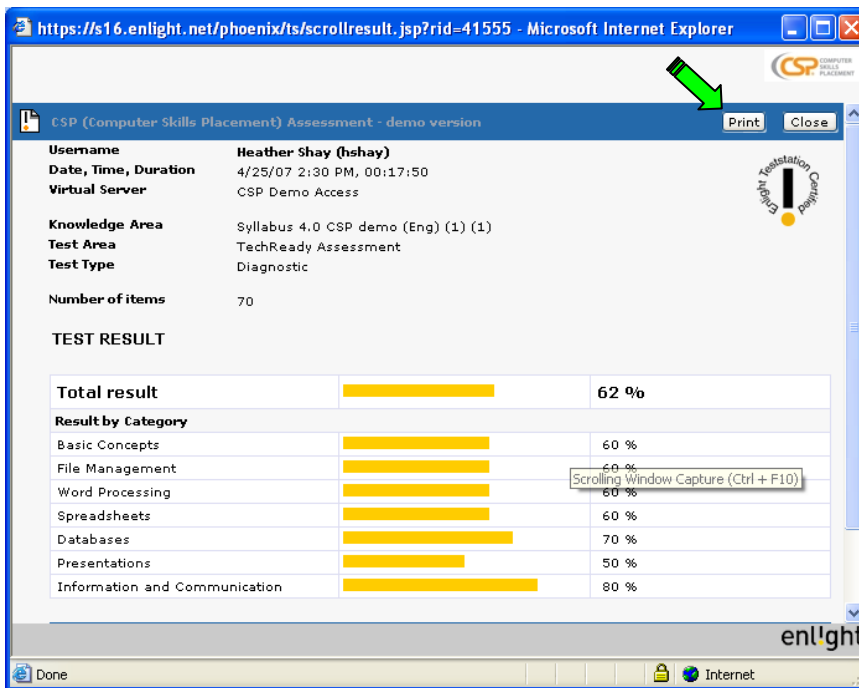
https://s16.enlight.net/phoenix/ts/scrollresult.jsp?rid=41555 - Microsoft Internet Explorer

CSP COMPUTER SKILLS PLACEMENT

CSP (Computer Skills Placement) Assessment - demo version

Print Close

| | |
|---|---|
| Username | Heather Shay (hshay) |
| Date, Time, Duration | 4/25/07 2:30 PM, 00:17:50 |
| Virtual Server | CSP Demo Access |
| Knowledge Area | Syllabus 4.0 CSP demo (Eng) (1) (1) |
| Test Area | TechReady Assessment |
| Test Type | Diagnostic |
| Number of items | 70 |

Enlight Teststation Certified

TEST RESULT

| | | |
|---|---|---|
| Total result | | 62 % |
| Result by Category | | |
| Basic Concepts | | 60 % |
| File Management | | 60 % |
| Word Processing | | 60 % |
| Spreadsheets | | 60 % |
| Databases | | 70 % |
| Presentations | | 50 % |
| Information and Communication | | 80 % |

Scrolling Window Capture (Ctrl + F10)

enlight

Done

Internet